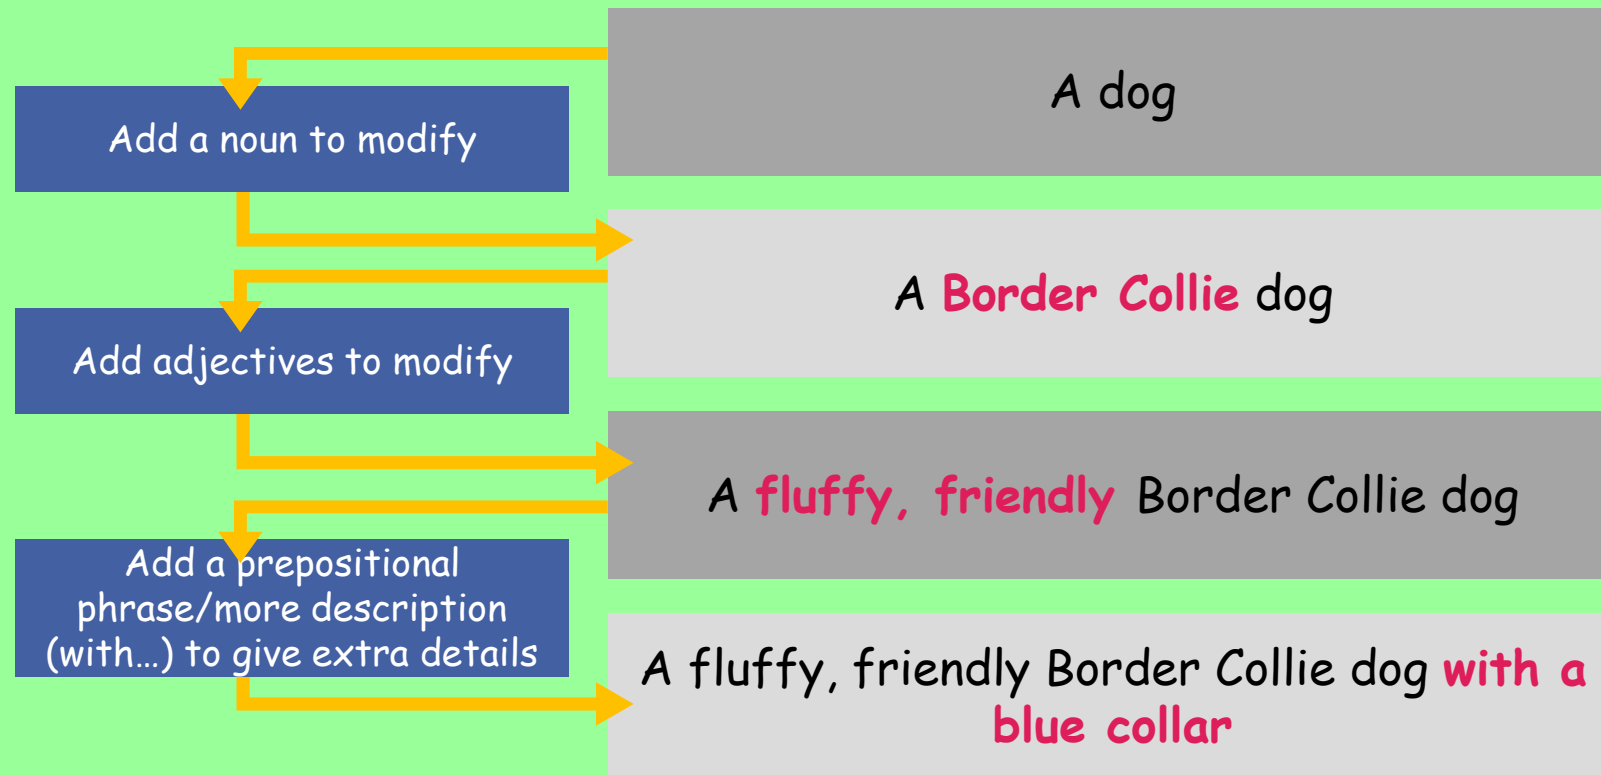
A dog

Add a noun to modify

A Border Collie dog

Add adjectives to modify

A fluffy, friendly Border Collie dog

Add a prepositional phrase/more description (with…) to give extra details

A fluffy, friendly Border Collie dog with a blue collar